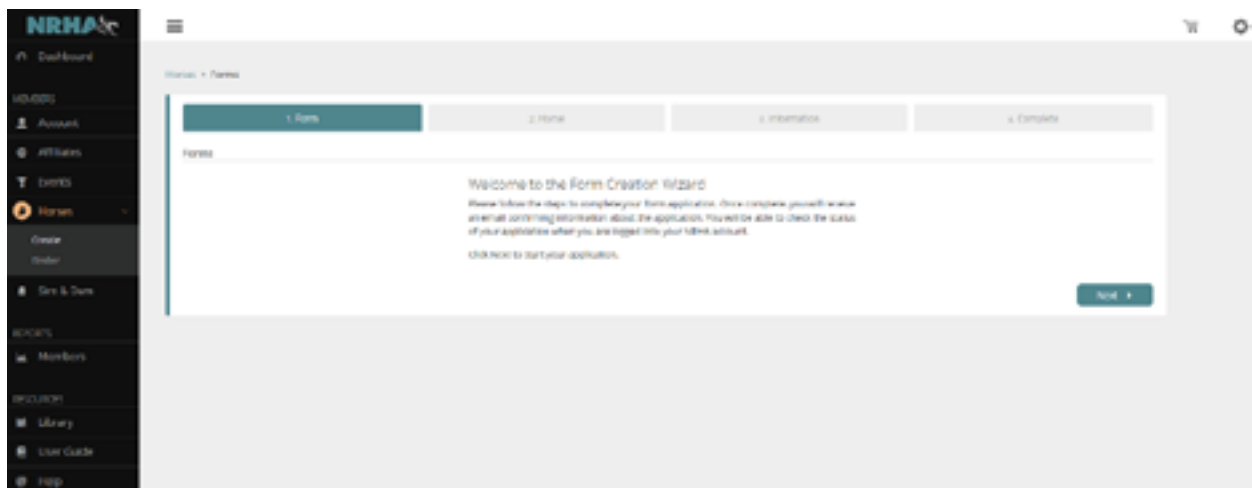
NRHA

Dashboard

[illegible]

Account

Affiliates

Events

Horses

Create

Order

Sire & Dam

REPORTS

Members

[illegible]

Library

User Guide

Help

Horses > Forms

1. Form

2. Horse

3. Information

4. Complete

Forms

Welcome to the Form Creation Wizard

Please follow the steps to complete your form application. Once complete you will receive an email confirming information about the application. You will be able to check the status of your application when you are logged into your NRHA account.

Click Next to start your application.

Next